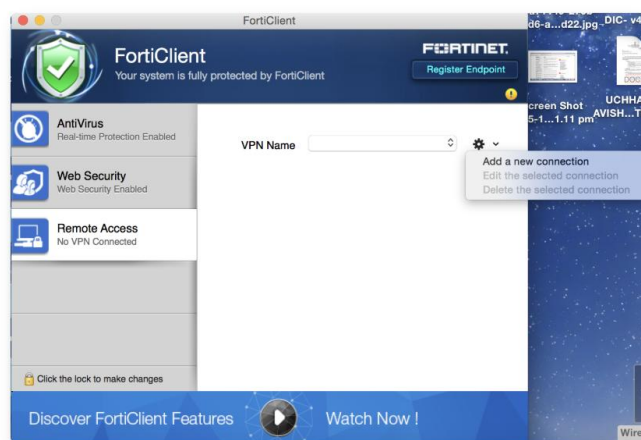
FortiClient

FortiClient
Your system is fully protected by FortiClient

FORTINET.
Register Endpoint

AntiVirus
Real-time Protection Enabled

Web Security
Web Security Enabled

Remote Access
No VPN Connected

Click the lock to make changes

VPN Name

Add a new connection
Edit the selected connection
Delete the selected connection

Discover FortiClient Features
Watch Now !

d6-a...d22.jpg
DIC- v4

creen Shot
5-1...1.11 pm

UCHHA
AVISH...T

Wire